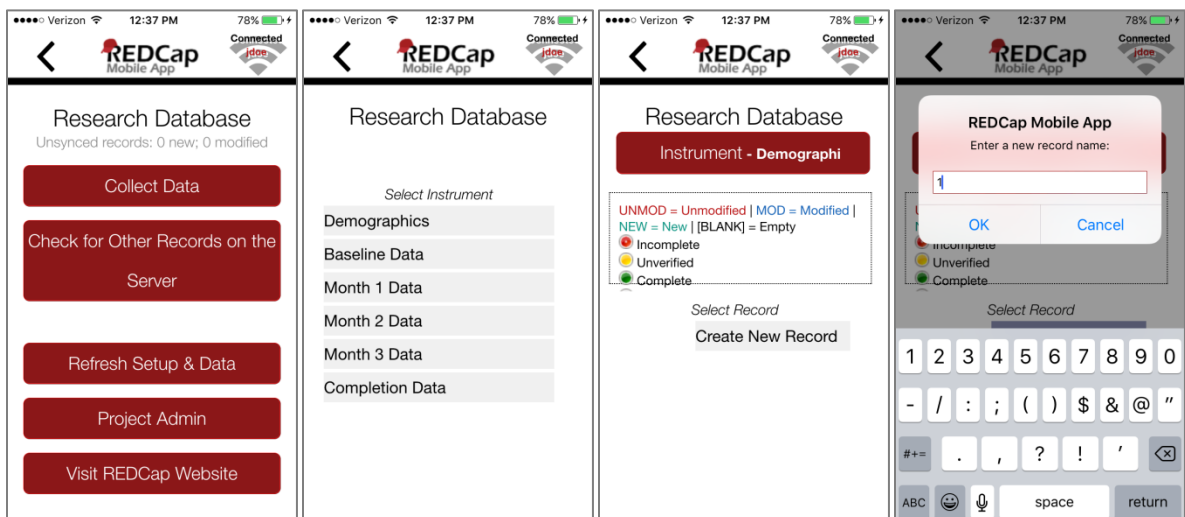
●●●●○ Verizon 12:37 PM 78%
REDCap Mobile App
Connected jdoe

Research Database
Unsynced records: 0 new; 0 modified

Collect Data

Check for Other Records on the Server

Refresh Setup & Data

Project Admin

Visit REDCap Website

●●●●○ Verizon 12:37 PM 78%
REDCap Mobile App
Connected jdoe

Research Database

Select Instrument

Demographics
Baseline Data
Month 1 Data
Month 2 Data
Month 3 Data
Completion Data

●●●●○ Verizon 12:37 PM 78%
REDCap Mobile App
Connected jdoe

Research Database

Instrument - Demographi

UNMOD = Unmodified | MOD = Modified | NEW = New | [BLANK] = Empty
Incomplete
Unverified
Complete

Select Record

Create New Record

●●●●○ Verizon 12:37 PM 78%
REDCap Mobile App
Connected jdoe

REDCap Mobile App
Enter a new record name:
1
OK Cancel

Incomplete
Unverified
Complete

Select Record

1 2 3 4 5 6 7 8 9 0
- / : ; ( ) $ & @ "
#+= . , ? ! ' 
ABC space return